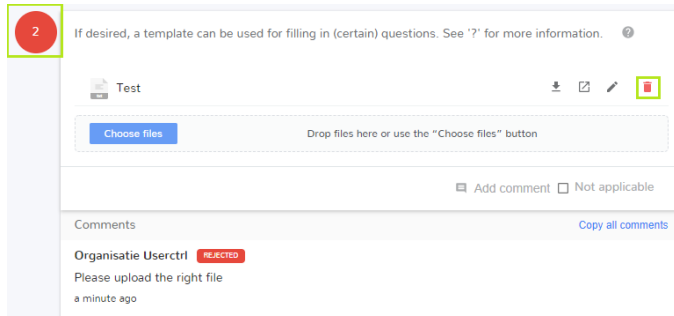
2

If desired, a template can be used for filling in (certain) questions. See '?' for more information.

Test

Choose files

Drop files here or use the "Choose files" button

Add comment

Not applicable

Comments

Copy all comments

Organisatie Userctrl

REJECTED

Please upload the right file

a minute ago